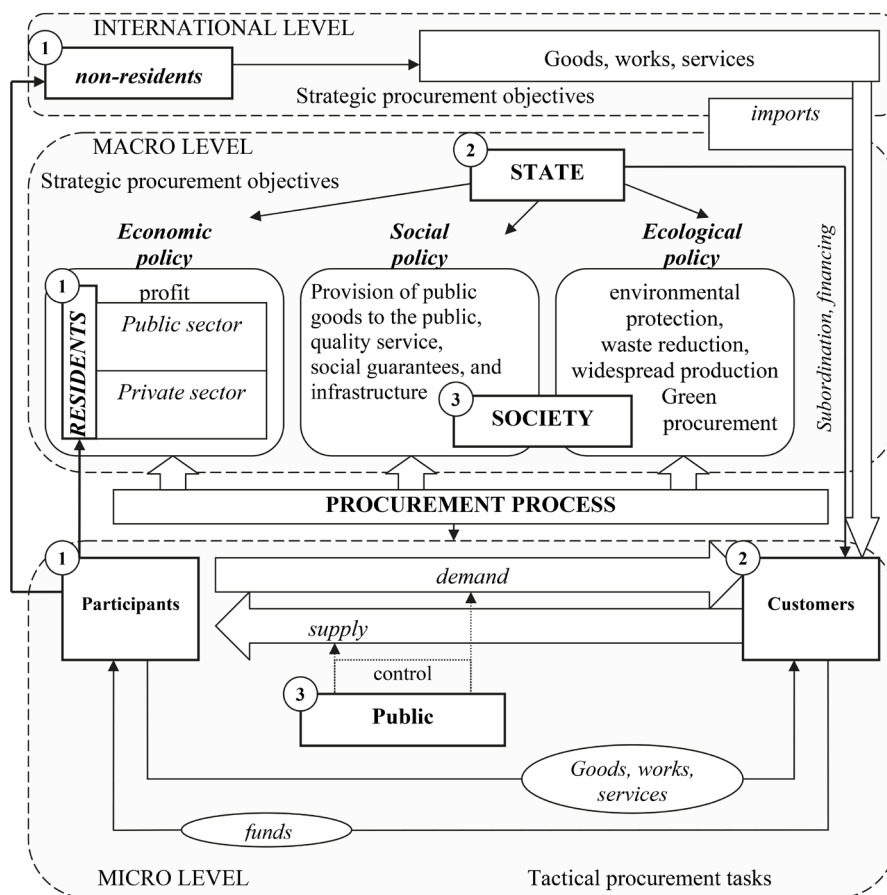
INTERNATIONAL LEVEL

1 non-residents

Goods, works, services

Strategic procurement objectives

imports

MACRO LEVEL

Strategic procurement objectives

2 STATE

Economic policy

Social policy

Ecological policy

1 profit

RESIDENTS

Public sector

Private sector

Provision of public goods to the public, quality service, social guarantees, and infrastructure

3 SOCIETY

environmental protection, waste reduction, widespread production Green procurement

Subordination, financing

PROCUREMENT PROCESS

1 Participants

demand

2 Customers

supply

control

3 Public

Goods, works, services

funds

MICRO LEVEL

Tactical procurement tasks